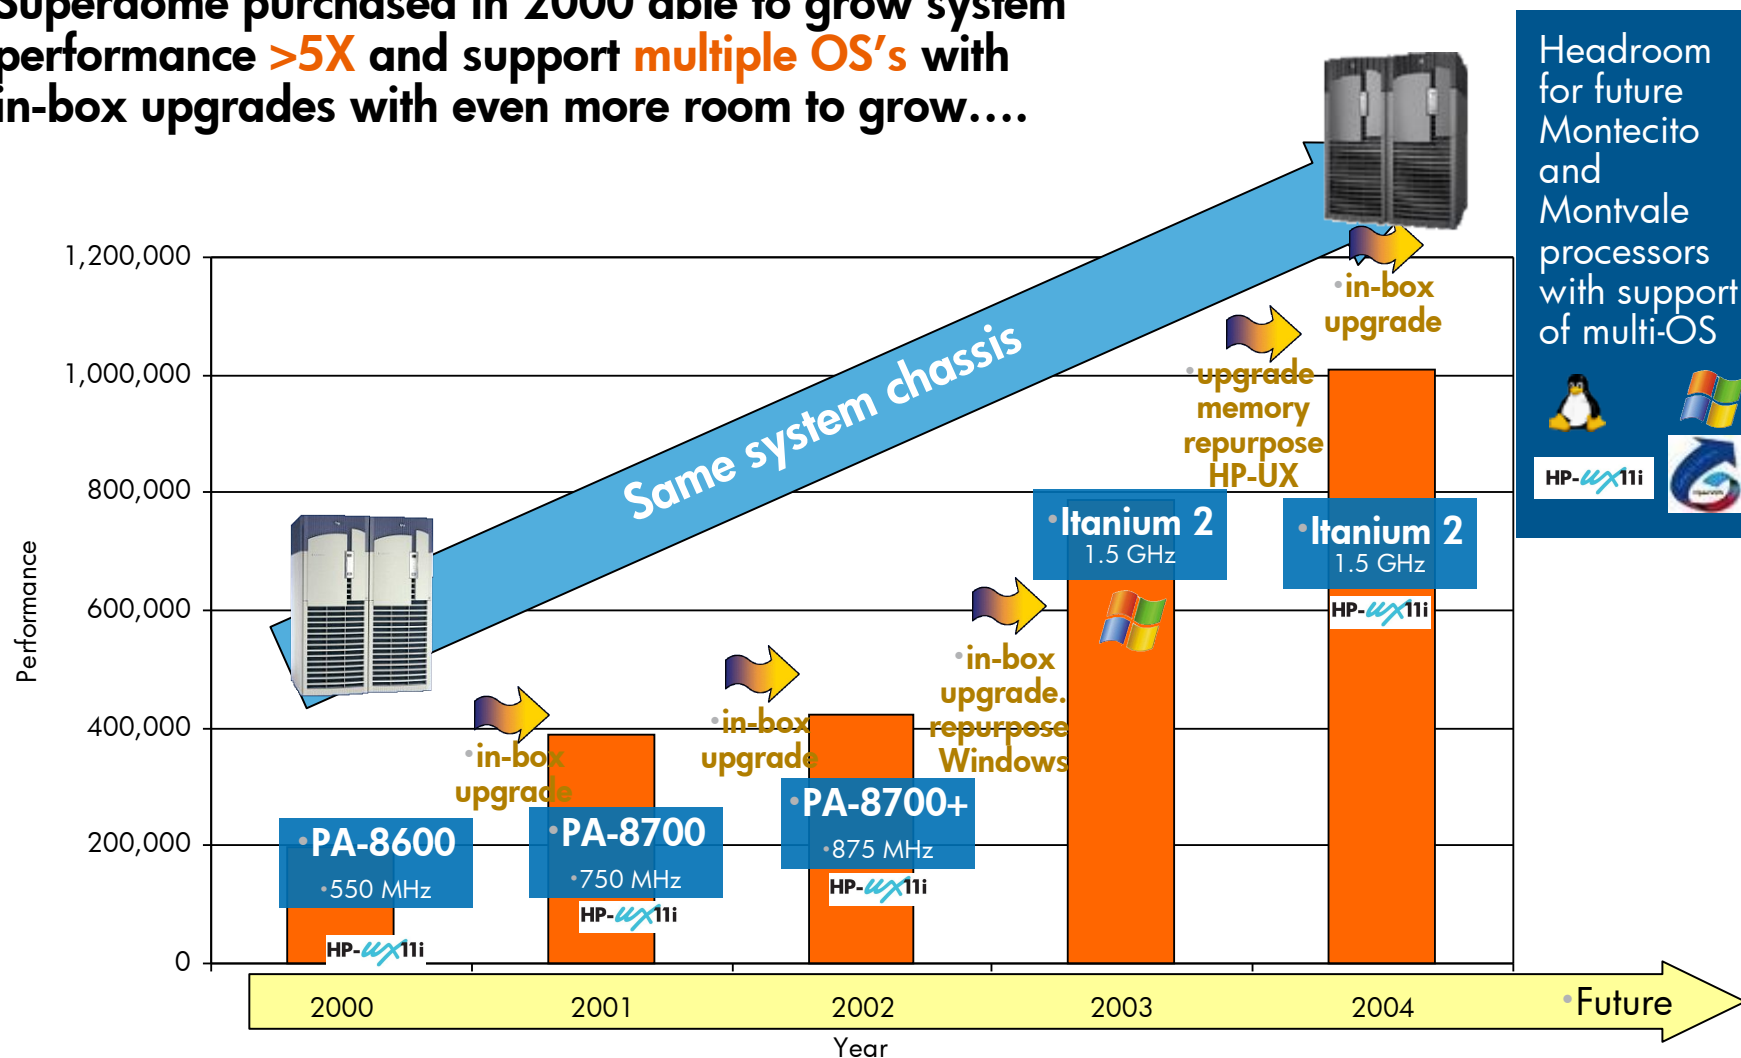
Superdome purchased in 2000 able to grow system performance >5X and support multiple OS's with in-box upgrades with even more room to grow….

Headroom for future Montecito and Montvale processors with support of multi-OS

HP-UX 11i

Same system chassis

1,200,000
1,000,000
800,000
600,000
400,000
200,000
0

Performance

•in-box upgrade

•upgrade memory repurpose HP-UX

•Itanium 2 1.5 GHz

•Itanium 2 1.5 GHz

HP-UX 11i

•in-box upgrade. repurpose Windows

•in-box upgrade

•in-box upgrade

•PA-8600 •550 MHz

HP-UX 11i

•PA-8700 •750 MHz

HP-UX 11i

•PA-8700+ •875 MHz

HP-UX 11i

2000
2001
2002
2003
2004
•Future

Year